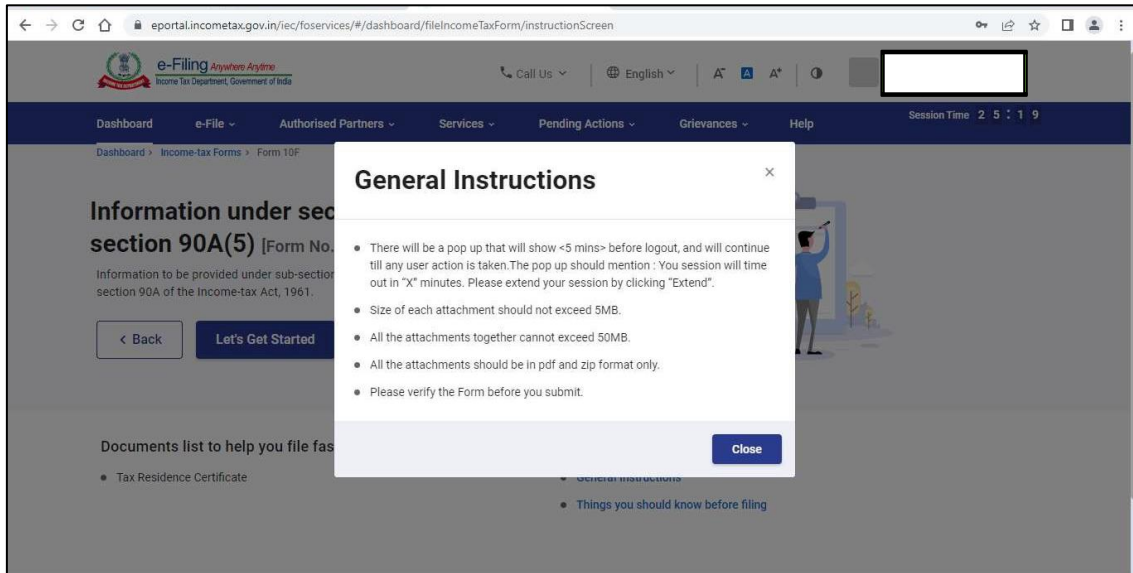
eportal.incometax.gov.in/iec/foservices/#/dashboard/fileIncomeTaxForm/instructionScreen

e-Filing Anywhere Anytime
Income Tax Department, Government of India

Call Us
English
A⁻ A A⁺

Dashboard e-File Authorised Partners Services Pending Actions Grievances Help

Session Time 2 5 : 1 9

Dashboard > Income-tax Forms > Form 10F

Information under sec

section 90A(5) [Form No.

Information to be provided under sub-sectio

section 90A of the Income-tax Act, 1961.

< Back

Let's Get Started

General Instructions

×

- There will be a pop up that will show <5 mins> before logout, and will continue till any user action is taken.The pop up should mention : You session will time out in "X" minutes. Please extend your session by clicking "Extend".
- Size of each attachment should not exceed 5MB.
- All the attachments together cannot exceed 50MB.
- All the attachments should be in pdf and zip format only.
- Please verify the Form before you submit.

Close

Documents list to help you file fas

- Tax Residence Certificate

- General Instructions
- Things you should know before filing